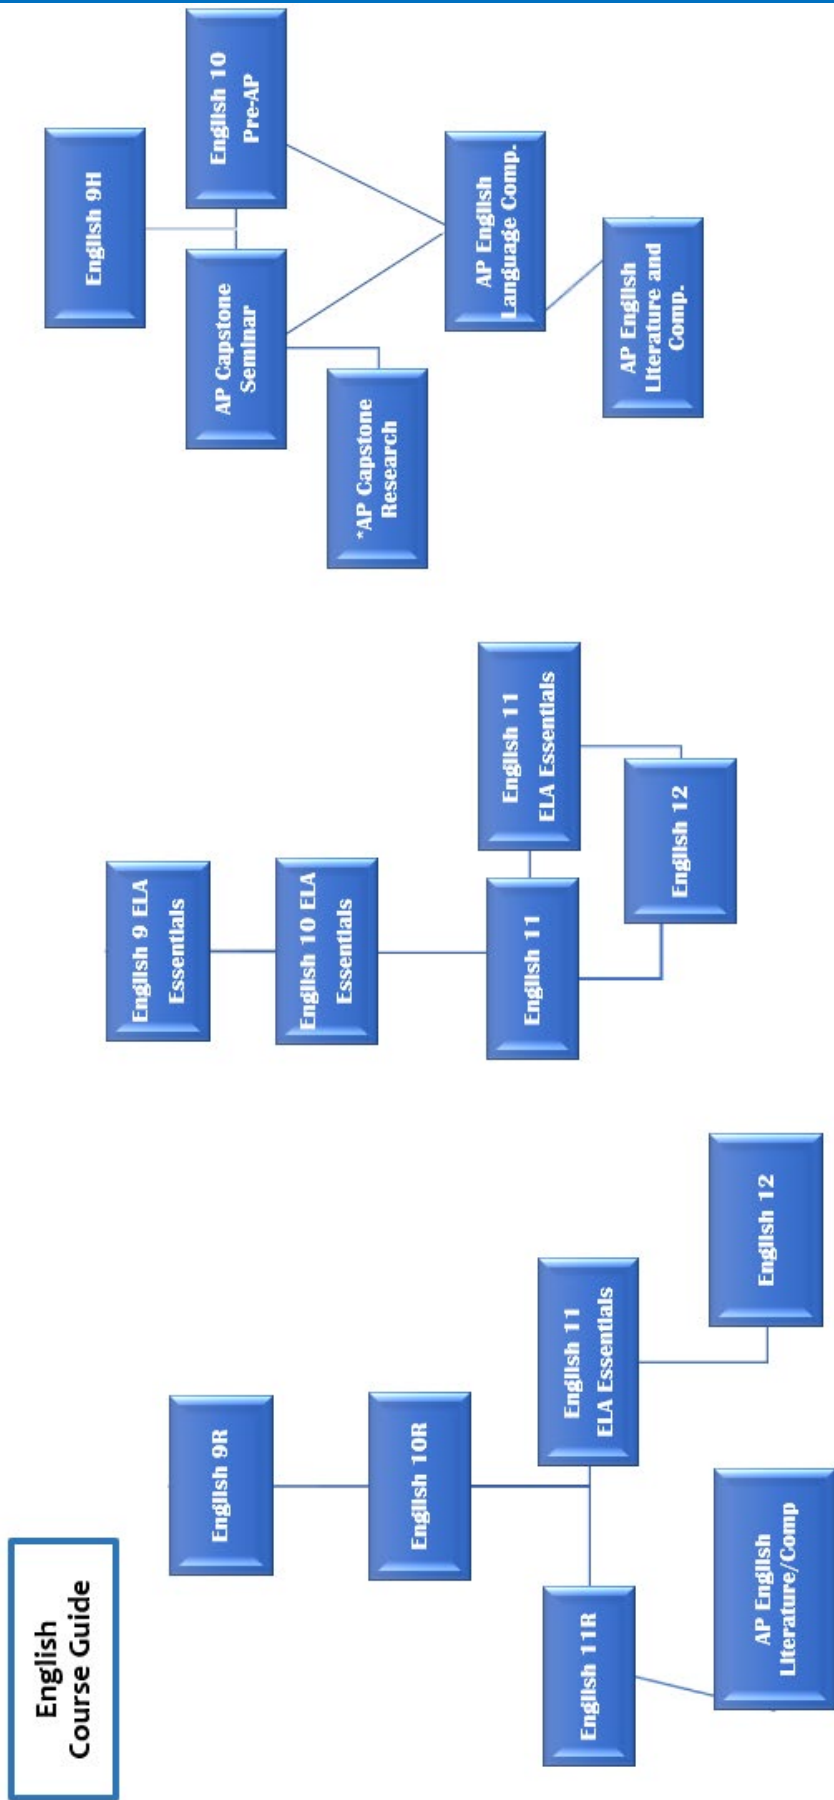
English Course Guide

English 9R

English 10R

English 11R

English 11 ELA Essentials

English 12

AP English Literature/Comp

English 9 ELA Essentials

English 10 ELA Essentials

English 11

English 11 ELA Essentials

English 12

English 9H

English 10 Pre-AP

AP Capstone Seminar

*AP Capstone Research

AP English Language Comp.

AP English Literature and Comp.